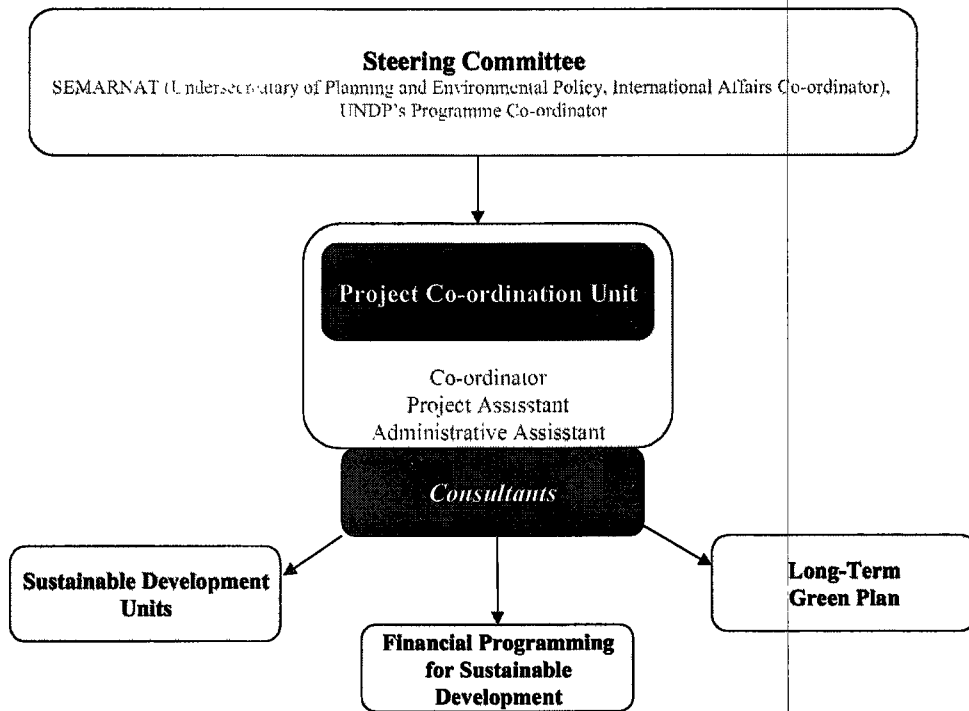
Steering Committee
SEMARNAT (Undersecretary of Planning and Environmental Policy, International Affairs Co-ordinator), UNDP's Programme Co-ordinator

Project Co-ordination Unit

Co-ordinator
Project Assisstant
Administrative Assistant

Consultants

Sustainable Development Units

Financial Programming for Sustainable Development

Long-Term Green Plan